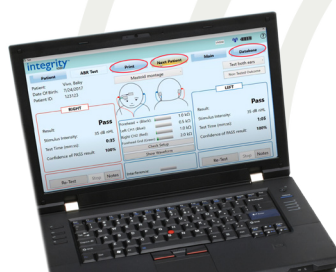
integrity

Print

Next Patient

Main

Database

Patient

ABR Test

Patient: Vivo Baby

Date Of Birth: 7/24/2017

Patient ID: 123123

Mastoid montage

Test both ears

Test Tested Ears

RIGHT

LEFT

Pass

Pass

Result:

Stimulus Intensity: 35 dB nHL

Test Time (mm:ss): 0:21

Confidence of PASS result: 100%

Result:

Stimulus Intensity: 35 dB nHL

Test Time (mm:ss): 1:08

Confidence of PASS result: 100%

Check Setup

Show Waveform

Re-Test

Stop

Notes

Re-Test

Stop

Notes